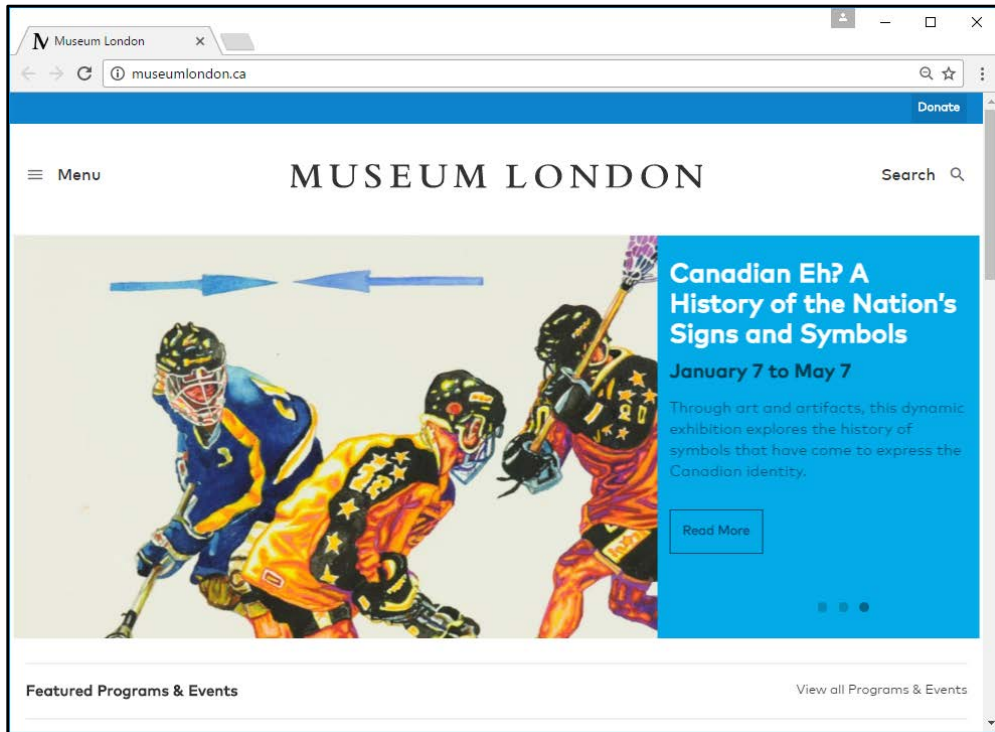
Museum London

museumlondon.ca

Donate

Menu

MUSEUM LONDON

Search

Canadian Eh? A History of the Nation's Signs and Symbols

January 7 to May 7

Through art and artifacts, this dynamic exhibition explores the history of symbols that have come to express the Canadian identity.

Read More

Featured Programs & Events

View all Programs & Events